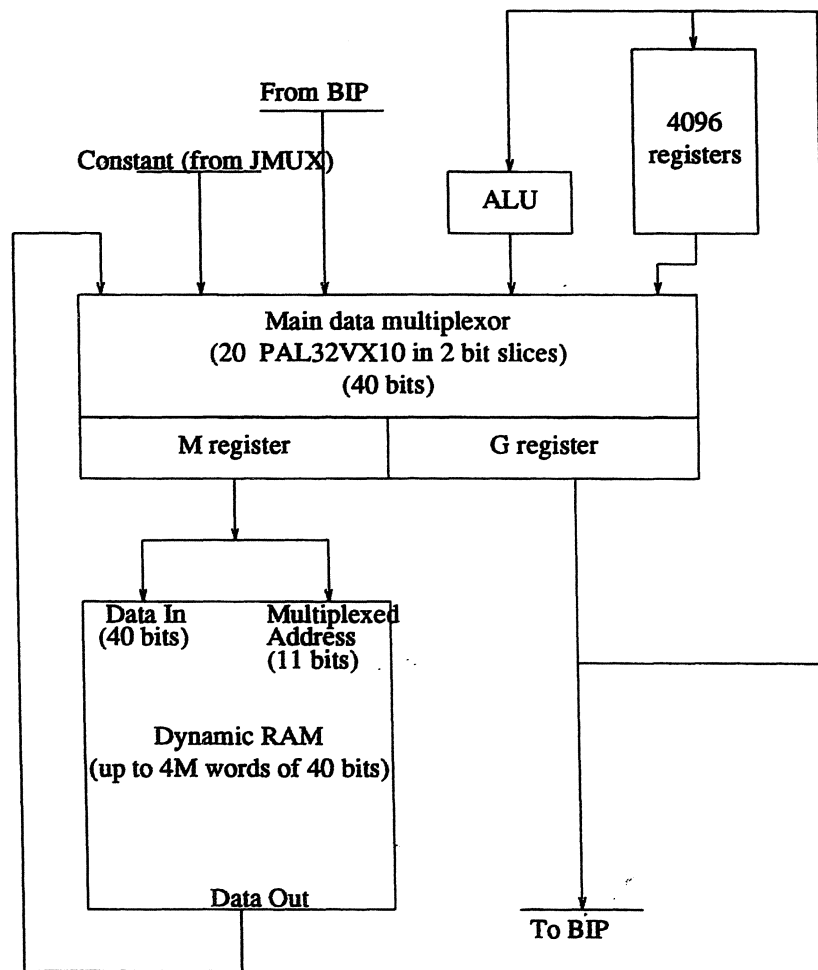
From BIP

4096 registers

Constant (from JMUX)

ALU

Main data multiplexor
(20 PAL32VX10 in 2 bit slices)
(40 bits)

M register

G register

Data In
(40 bits)

Multiplexed
Address
(11 bits)

Dynamic RAM
(up to 4M words of 40 bits)

Data Out

To BIP